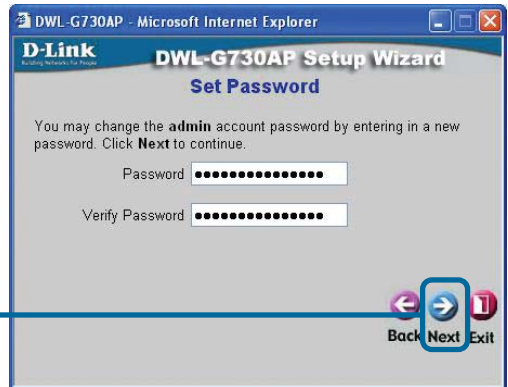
DWL-G730AP - Microsoft Internet Explorer

D-Link
Building Networks for People

DWL-G730AP Setup Wizard

Set Password

You may change the admin account password by entering in a new password. Click Next to continue.

Password ●●●●●●●●●●●●●●●

Verify Password ●●●●●●●●●●●●●●●

Back Next Exit